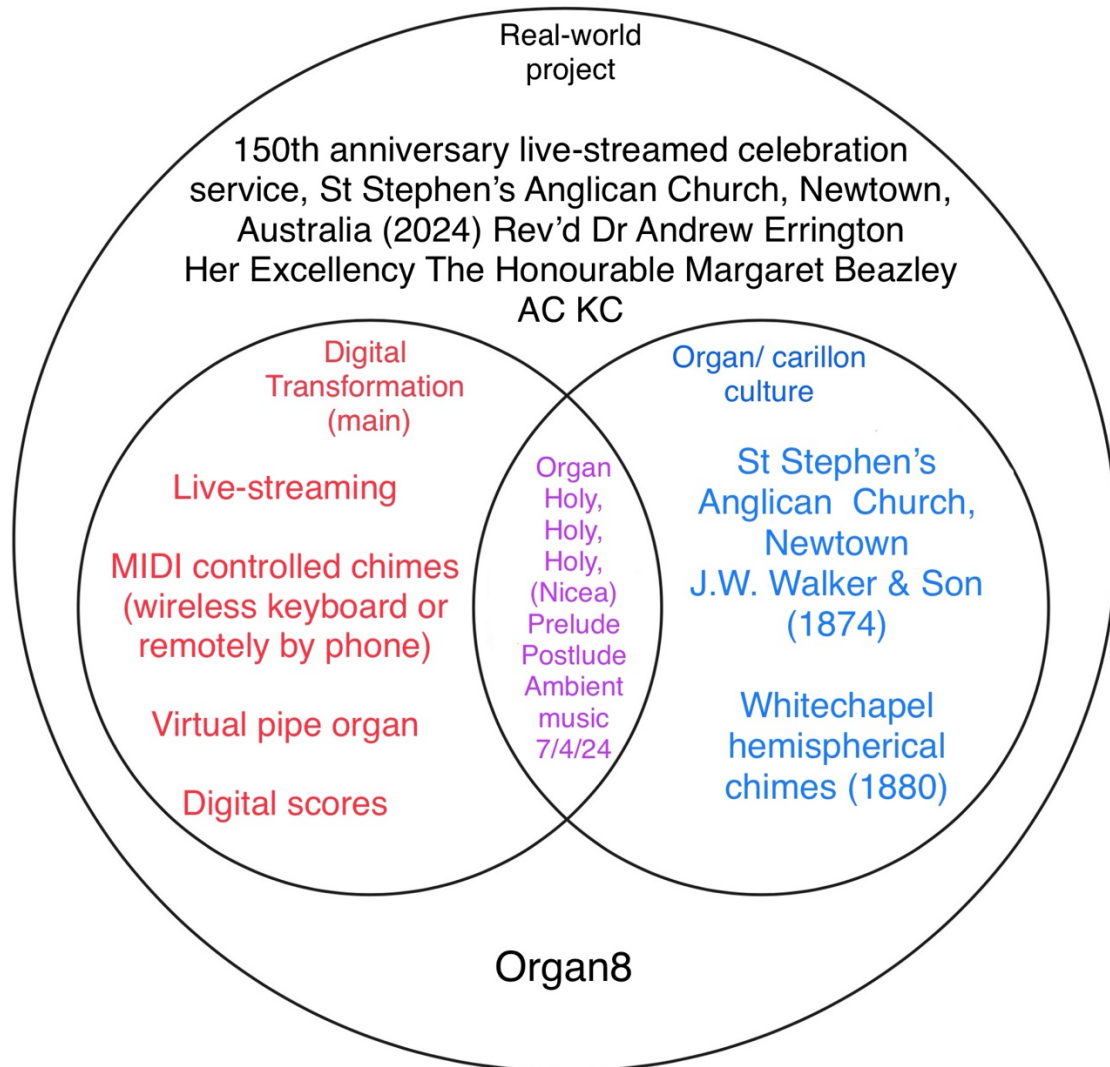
Real-world project

150th anniversary live-streamed celebration service, St Stephen’s Anglican Church, Newtown, Australia (2024) Rev’d Dr Andrew Errington Her Excellency The Honourable Margaret Beazley AC KC

Digital Transformation (main)

Live-streaming

MIDI controlled chimes (wireless keyboard or remotely by phone)

Virtual pipe organ

Digital scores

Organ Holy, Holy, Holy, (Nicea) Prelude Postlude Ambient music 7/4/24

Organ/ carillon culture

St Stephen’s Anglican Church, Newtown J.W. Walker & Son (1874)

Whitechapel hemispherical chimes (1880)

Organ8